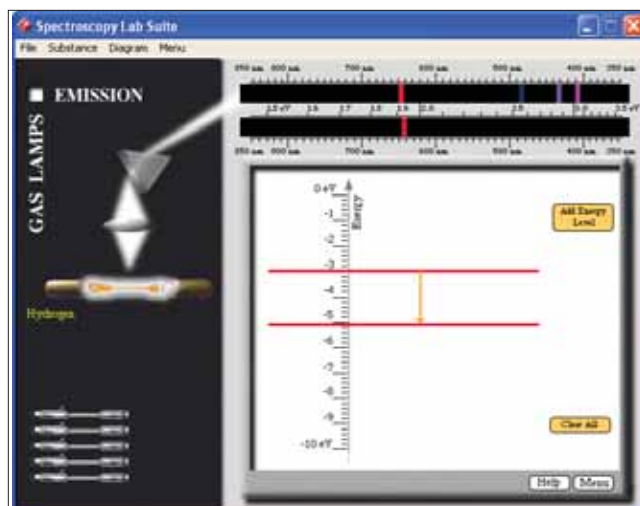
Spectroscopy Lab Suite

File Substance Diagram Menu

EMISSION

GAS LAMPS

Hydrogen

850 nm 800 nm 700 nm 600 nm 500 nm 400 nm 350 nm

1.5 eV 1.6 1.7 1.8 1.9 2.0 2.5 3.0 3.5 eV

850 nm 800 nm 700 nm 600 nm 500 nm 400 nm 350 nm

0 eV
-1
-2
-3
-4
-5
-6
-7
-8
-9
-10 eV

Energy

Add Energy Level

Clear All

Help Menu